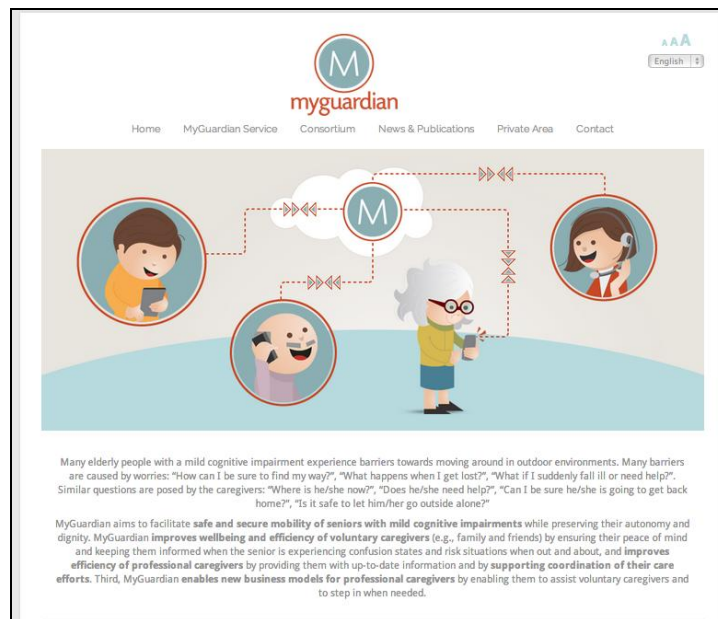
M
myguardian

A A A
English

Home MyGuardian Service Consortium News & Publications Private Area Contact

M

Many elderly people with a mild cognitive impairment experience barriers towards moving around in outdoor environments. Many barriers are caused by worries: "How can I be sure to find my way?", "What happens when I get lost?", "What if I suddenly fall ill or need help?". Similar questions are posed by the caregivers: "Where is he/she now?", "Does he/she need help?", "Can I be sure he/she is going to get back home?", "Is it safe to let him/her go outside alone?"

MyGuardian aims to facilitate safe and secure mobility of seniors with mild cognitive impairments while preserving their autonomy and dignity. MyGuardian improves wellbeing and efficiency of voluntary caregivers (e.g., family and friends) by ensuring their peace of mind and keeping them informed when the senior is experiencing confusion states and risk situations when out and about, and improves efficiency of professional caregivers by providing them with up-to-date information and by supporting coordination of their care efforts. Third, MyGuardian enables new business models for professional caregivers by enabling them to assist voluntary caregivers and to step in when needed.